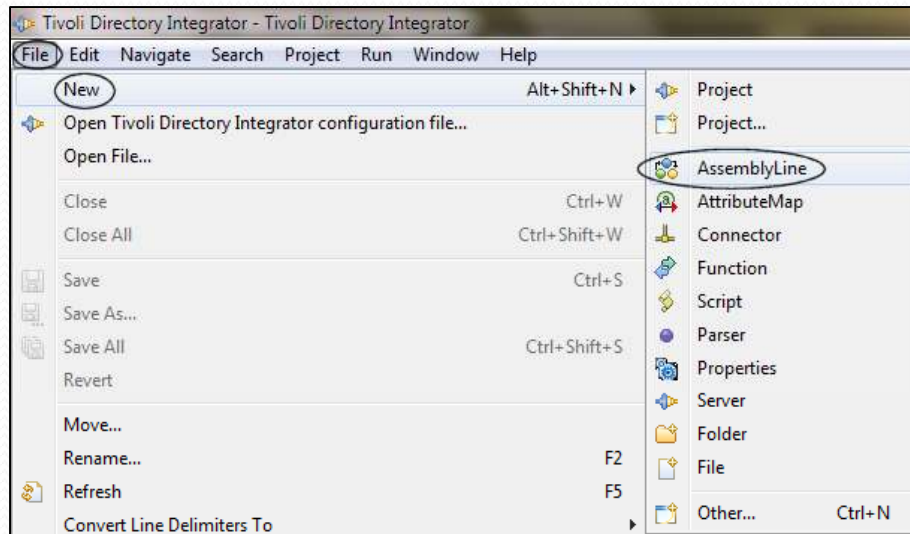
Tivoli Directory Integrator - Tivoli Directory Integrator

File Edit Navigate Search Project Run Window Help

New Alt+Shift+N
Open Tivoli Directory Integrator configuration file...
Open File...
Close Ctrl+W
Close All Ctrl+Shift+W
Save Ctrl+S
Save As...
Save All Ctrl+Shift+S
Revert
Move...
Rename... F2
Refresh F5
Convert Line Delimiters To

Project
Project...
AssemblyLine
AttributeMap
Connector
Function
Script
Parser
Properties
Server
Folder
File
Other... Ctrl+N